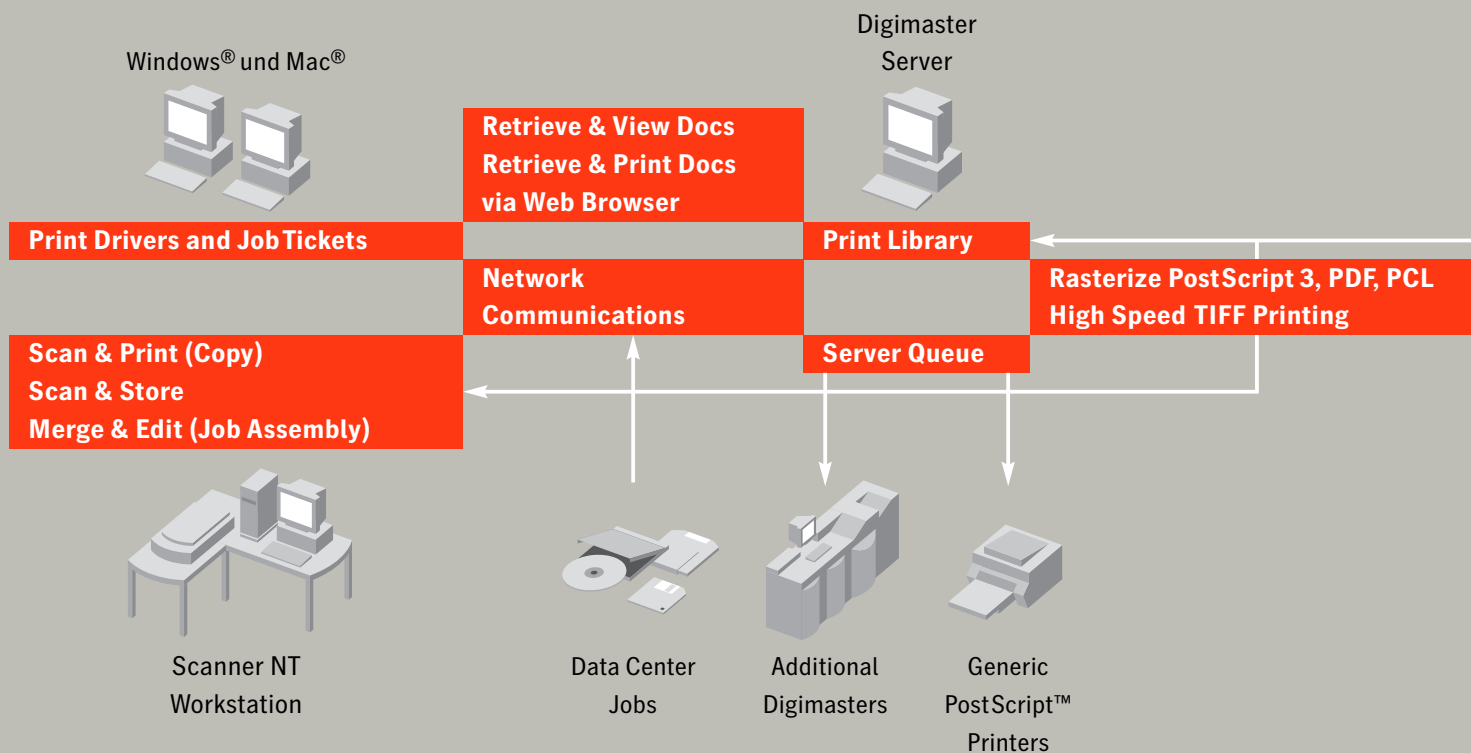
Windows® und Mac®

Digimaster Server

Retrieve & View Docs
Retrieve & Print Docs
via Web Browser

Print Drivers and Job Tickets

Print Library

Network Communications

Rasterize PostScript 3, PDF, PCL
High Speed TIFF Printing

Scan & Print (Copy)
Scan & Store
Merge & Edit (Job Assembly)

Server Queue

Scanner NT Workstation

Data Center Jobs

Additional Digimasters

Generic PostScript™ Printers